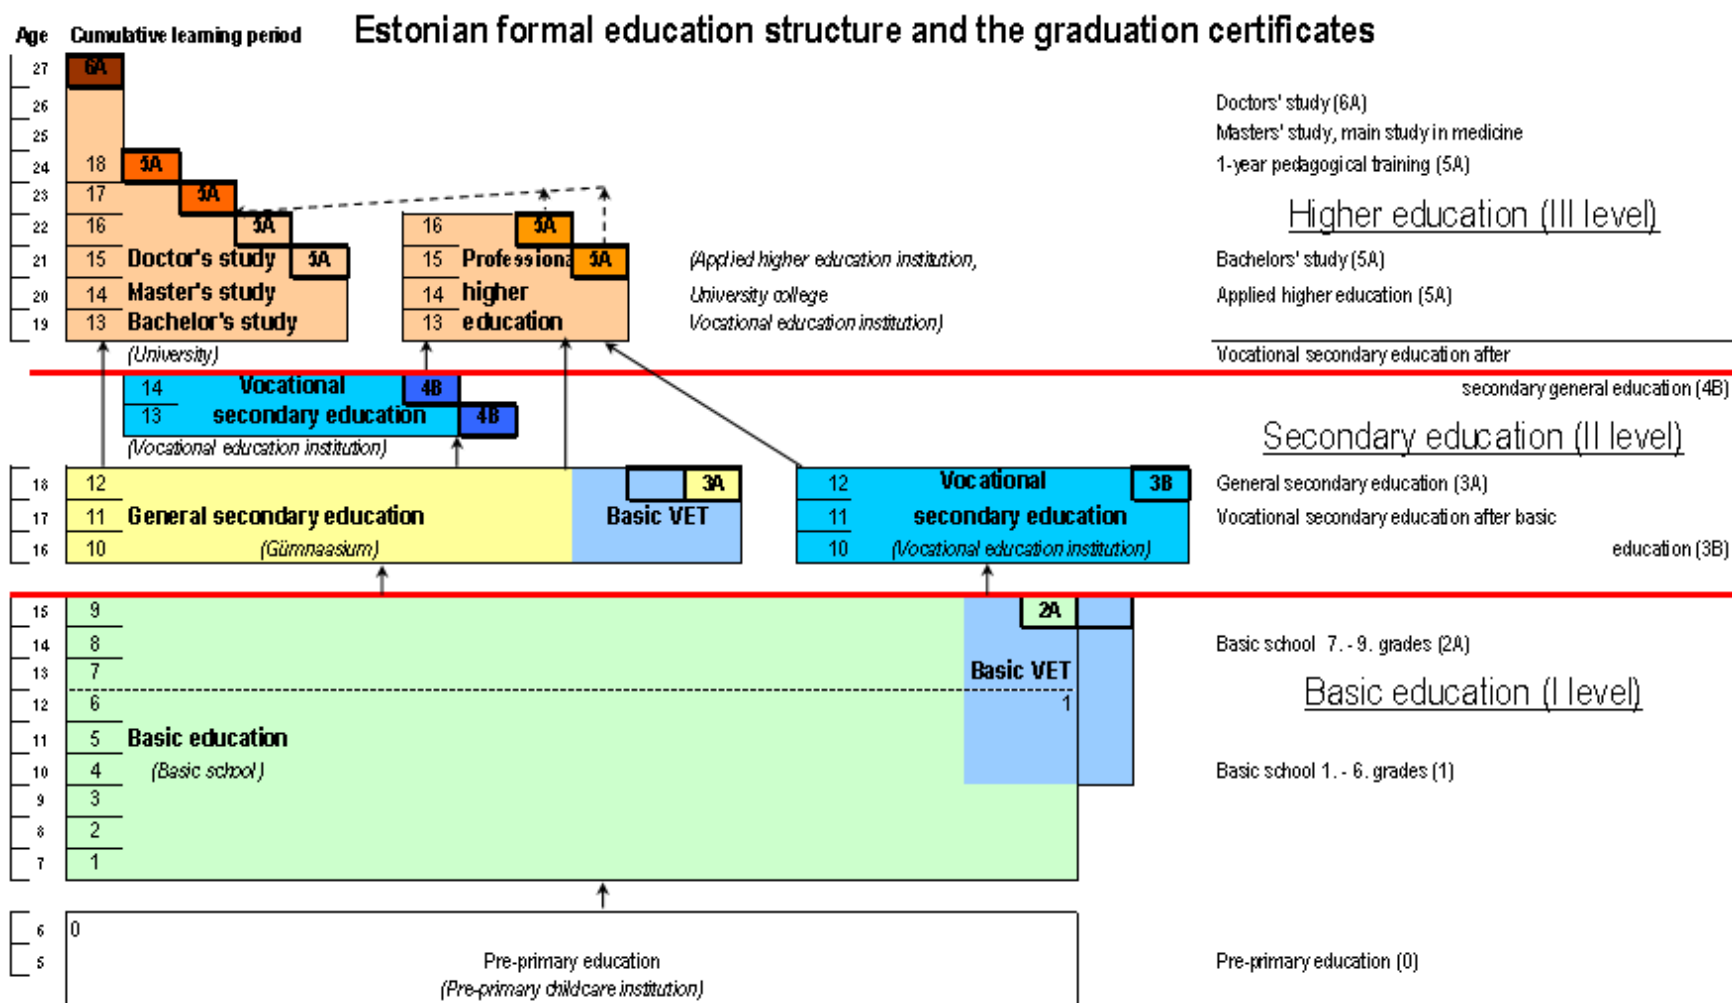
Age Cumulative learning period

Estonian formal education structure and the graduation certificates

27 6A
26
25
24 18 5A
23 17 5A
22 16 5A
21 15 Doctor's study 5A
20 14 Master's study
19 13 Bachelor's study
(University)

16 5A
15 Professional 5A
14 higher
13 education

(Applied higher education institution, University college Vocational education institution)

Doctors' study (6A)
Masters' study, main study in medicine
1-year pedagogical training (5A)

Higher education (III level)

Bachelors' study (5A)
Applied higher education (5A)

Vocational secondary education after secondary general education (4B)

14 Vocational 4B
13 secondary education 4B
(Vocational education institution)

Secondary education (II level)

18 12
17 11 General secondary education
16 10 (Gümnaasium)

3A
Basic VET

12 Vocational 3B
11 secondary education
10 (Vocational education institution)

General secondary education (3A)
Vocational secondary education after basic education (3B)

15 9
14 8
13 7
12 6
11 5 Basic education
10 4 (Basic school)
9 3
8 2
7 1

2A
Basic VET
1

Basic school 7. - 9. grades (2A)

Basic education (I level)

Basic school 1. - 6. grades (1)

6 0
5
Pre-primary education
(Pre-primary childcare institution)

Pre-primary education (0)